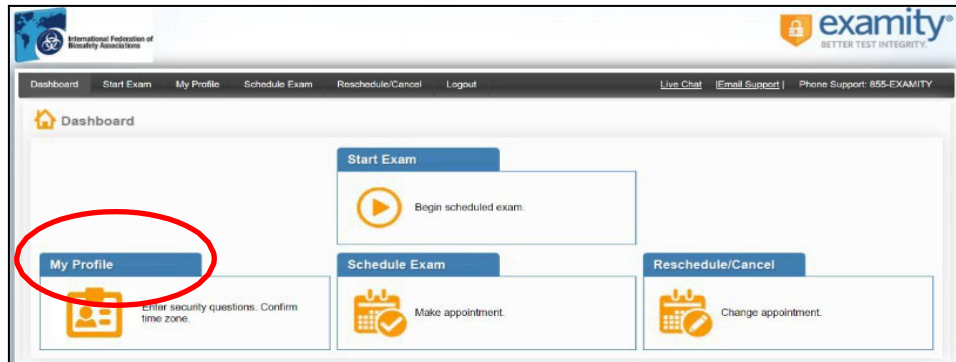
International Federation of Biosafety Associations

examity®
BETTER TEST INTEGRITY.

Dashboard | Start Exam | My Profile | Schedule Exam | Reschedule/Cancel | Logout

Live Chat | |Email Support | | Phone Support: 855-EXAMITY

Dashboard

Start Exam

Begin scheduled exam.

My Profile

Enter security questions. Confirm time zone.

Schedule Exam

Make appointment.

Reschedule/Cancel

Change appointment.